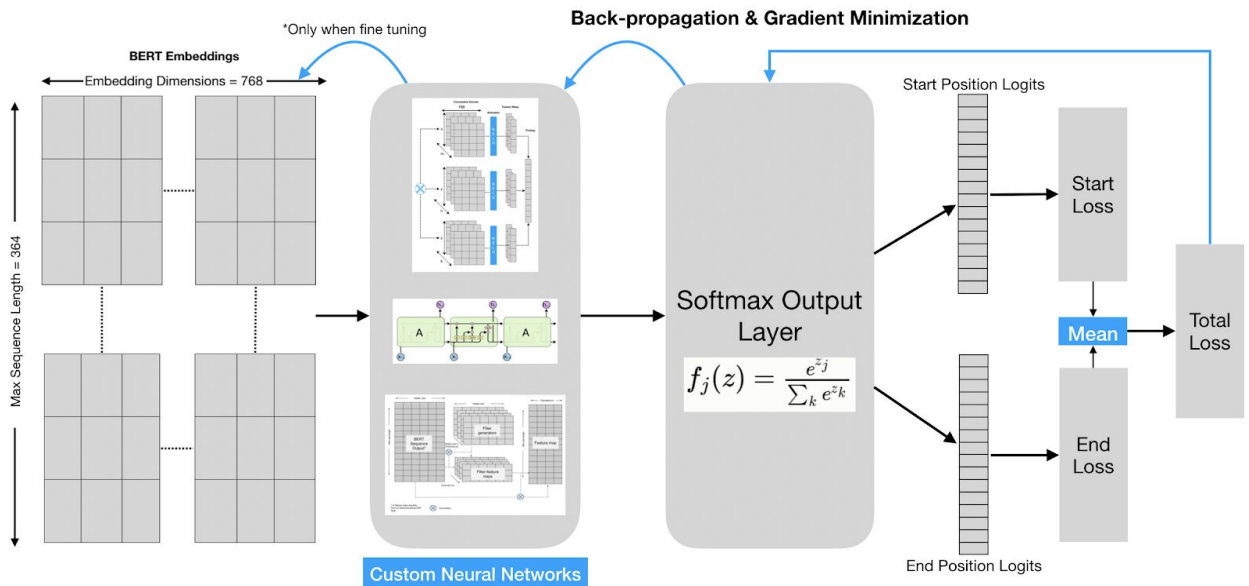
Back-propagation & Gradient Minimization

*Only when fine tuning

BERT Embeddings

Embedding Dimensions = 768

Max Sequence Length = 364

A

A

A

BERT Sequence Output

Filter generators

Filter feature maps

Feature map

Softmax Output Layer

$f_j(z) = \frac{e^{z_j}}{\sum_k e^{z_k}}$

Start Position Logits

Start Loss

Mean

Total Loss

End Loss

End Position Logits

Custom Neural Networks